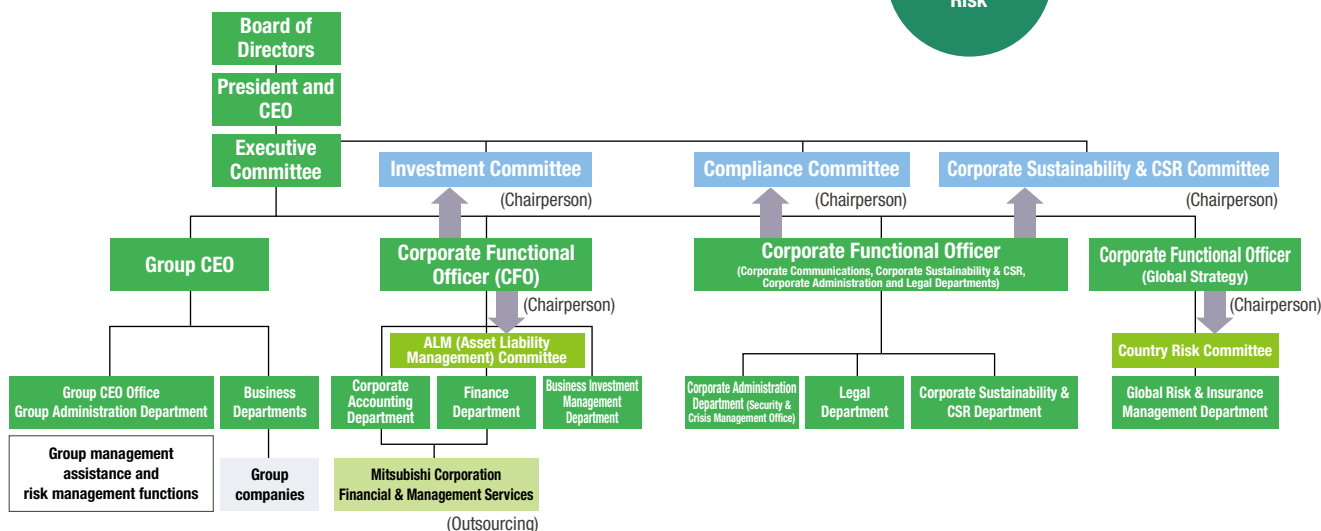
Risk

Board of Directors

President and CEO

Executive Committee

Investment Committee

(Chairperson)

Compliance Committee

(Chairperson)

Corporate Sustainability & CSR Committee

(Chairperson)

Group CEO

Corporate Functional Officer (CFO)

(Chairperson)

Corporate Functional Officer
(Corporate Communications, Corporate Sustainability & CSR, Corporate Administration and Legal Departments)

Corporate Functional Officer
(Global Strategy)

(Chairperson)

ALM (Asset Liability Management) Committee

Country Risk Committee

Group CEO Office
Group Administration Department

Business Departments

Corporate Accounting Department

Finance Department

Business Investment Management Department

Corporate Administration Department (Security & Crisis Management Office)

Legal Department

Corporate Sustainability & CSR Department

Global Risk & Insurance Management Department

Group management assistance and risk management functions

Group companies

Mitsubishi Corporation Financial & Management Services

(Outsourcing)